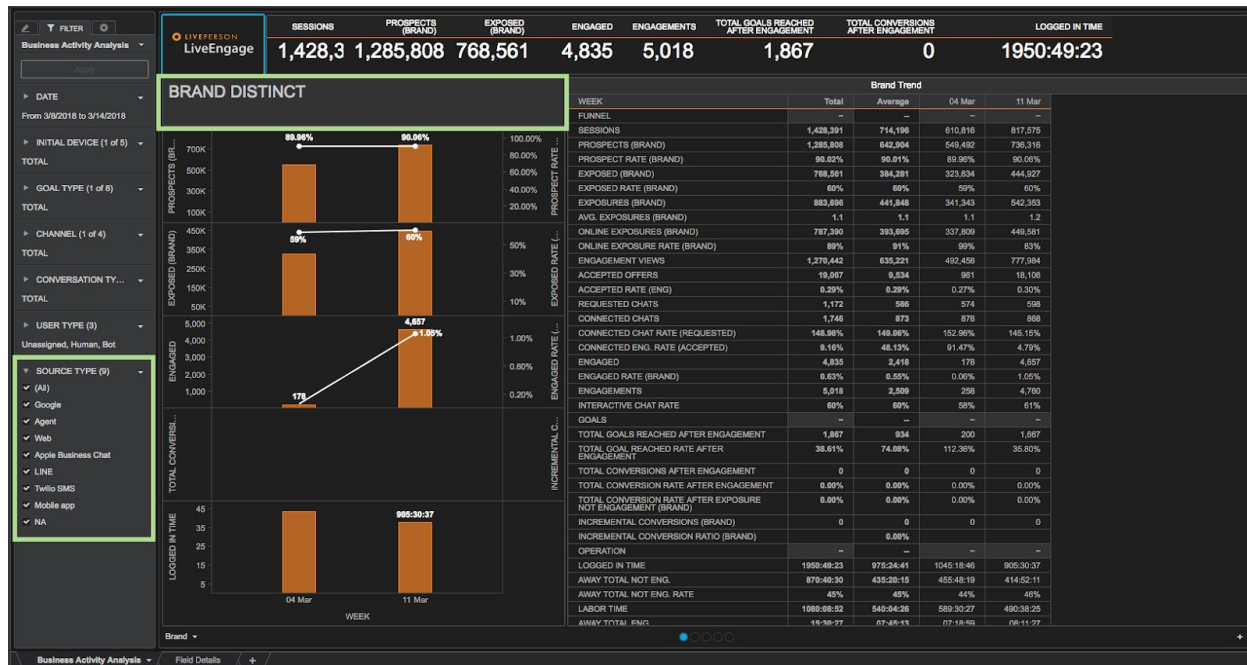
FILTER

Business Activity Analysis

Apply

DATE

From 3/8/2018 to 3/14/2018

INITIAL DEVICE (1 of 5)

TOTAL

GOAL TYPE (1 of 8)

TOTAL

CHANNEL (1 of 4)

TOTAL

CONVERSATION TY...

TOTAL

USER TYPE (3)

Unassigned, Human, Bot

SOURCE TYPE (9)

✓ (All)
✓ Google
✓ Agent
✓ Web
✓ Apple Business Chat
✓ LINE
✓ Twilio SMS
✓ Mobile app
✓ NA

LIVEPERSON LiveEngage

| SESSIONS | PROSPECTS (BRAND) | EXPOSED (BRAND) | ENGAGED | ENGAGEMENTS | TOTAL GOALS REACHED AFTER ENGAGEMENT | TOTAL CONVERSIONS AFTER ENGAGEMENT | LOGGED IN TIME |
|---|---|---|---|---|---|---|---|
| 1,428,3 | 1,285,808 | 768,561 | 4,835 | 5,018 | 1,867 | 0 | 1950:49:23 |

BRAND DISTINCT

PROSPECTS (BR... 700K 500K 300K 100K
89.96% 90.06%
100.00% 80.00% 60.00% 40.00% 20.00% PROSPECT RATE ...

EXPOSED (BRAND) 450K 350K 250K 150K 50K
59% 60%
50% 30% 10% EXPOSED RATE (...

ENGAGED 5,000 4,000 3,000 2,000 1,000
4,657 1.05% 178
1.00% 0.60% 0.20% ENGAGED RATE (...

TOTAL CONVERSI... INCREMENTAL C...

LOGGED IN TIME 45 35 25 15 5
905:30:37

04 Mar 11 Mar
WEEK

Brand Trend

| WEEK | Total | Average | 04 Mar | 11 Mar |
|---|---|---|---|---|
| FUNNEL | – | – | – | – |
| SESSIONS | 1,428,391 | 714,196 | 610,816 | 817,575 |
| PROSPECTS (BRAND) | 1,285,808 | 642,904 | 549,492 | 736,316 |
| PROSPECT RATE (BRAND) | 90.02% | 90.01% | 89.96% | 90.06% |
| EXPOSED (BRAND) | 768,561 | 384,281 | 323,634 | 444,927 |
| EXPOSED RATE (BRAND) | 60% | 60% | 59% | 60% |
| EXPOSURES (BRAND) | 883,696 | 441,848 | 341,343 | 542,353 |
| AVG. EXPOSURES (BRAND) | 1.1 | 1.1 | 1.1 | 1.2 |
| ONLINE EXPOSURES (BRAND) | 787,390 | 393,695 | 337,809 | 449,581 |
| ONLINE EXPOSURE RATE (BRAND) | 89% | 91% | 99% | 83% |
| ENGAGEMENT VIEWS | 1,270,442 | 635,221 | 492,458 | 777,984 |
| ACCEPTED OFFERS | 19,067 | 9,534 | 961 | 18,106 |
| ACCEPTED RATE (ENG) | 0.29% | 0.29% | 0.27% | 0.30% |
| REQUESTED CHATS | 1,172 | 586 | 574 | 598 |
| CONNECTED CHATS | 1,746 | 873 | 878 | 868 |
| CONNECTED CHAT RATE (REQUESTED) | 148.98% | 149.06% | 152.96% | 145.15% |
| CONNECTED ENG. RATE (ACCEPTED) | 9.16% | 48.13% | 91.47% | 4.79% |
| ENGAGED | 4,835 | 2,418 | 178 | 4,657 |
| ENGAGED RATE (BRAND) | 0.63% | 0.55% | 0.06% | 1.05% |
| ENGAGEMENTS | 5,018 | 2,509 | 258 | 4,760 |
| INTERACTIVE CHAT RATE | 60% | 60% | 58% | 61% |
| GOALS | – | – | – | – |
| TOTAL GOALS REACHED AFTER ENGAGEMENT | 1,867 | 934 | 200 | 1,667 |
| TOTAL GOAL REACHED RATE AFTER ENGAGEMENT | 38.61% | 74.08% | 112.36% | 35.80% |
| TOTAL CONVERSIONS AFTER ENGAGEMENT | 0 | 0 | 0 | 0 |
| TOTAL CONVERSION RATE AFTER ENGAGEMENT | 0.00% | 0.00% | 0.00% | 0.00% |
| TOTAL CONVERSION RATE AFTER EXPOSURE NOT ENGAGEMENT (BRAND) | 0.00% | 0.00% | 0.00% | 0.00% |
| INCREMENTAL CONVERSIONS (BRAND) | 0 | 0 | 0 | 0 |
| INCREMENTAL CONVERSION RATIO (BRAND) | | 0.00% | | |
| OPERATION | – | – | – | – |
| LOGGED IN TIME | 1950:49:23 | 975:24:41 | 1045:18:46 | 905:30:37 |
| AWAY TOTAL NOT ENG. | 870:40:30 | 435:20:15 | 455:48:19 | 414:52:11 |
| AWAY TOTAL NOT ENG. RATE | 45% | 45% | 44% | 46% |
| LABOR TIME | 1080:08:52 | 540:04:26 | 589:30:27 | 490:38:25 |
| AWAY TOTAL ENG. | 15:30:27 | 07:45:13 | 07:18:59 | 08:11:27 |

Brand

Business Activity Analysis | Field Details | +